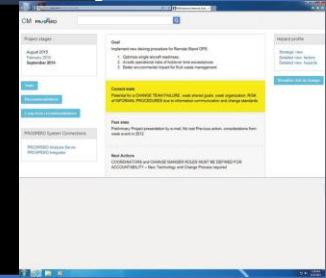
CM PROSPERO

Project stages

August 2015
February 2016
September 2016

PROSPERO System Connections

PROSPERO Analysis Server
PROSPERO Navigator

Goal
Implement new docking procedure for Remote Stand OPS:

1. Optimize single aircraft readiness
2. Avoid operational risks of hold-over time exceedances
3. Better environmental impact for fluid waste management

Current state
Potential for a CHANGE TEAM FAILURE: weak shared goals, weak organization, RISK of INFORMAL PROCEDURES due to information communication and change standards

First state
Preliminary Project presentation by e-mail. No cost Pre-loss action, considerations from weak to and in 2012

Next Actions
COORDINATORS and CHANGE MANGER ROLES MUST BE DEFINED FOR ACCOUNTABILITY -- New Technology and Change Process required

Hazard profile

Maintain view
Detailed view: factors
Detailed view: hazards